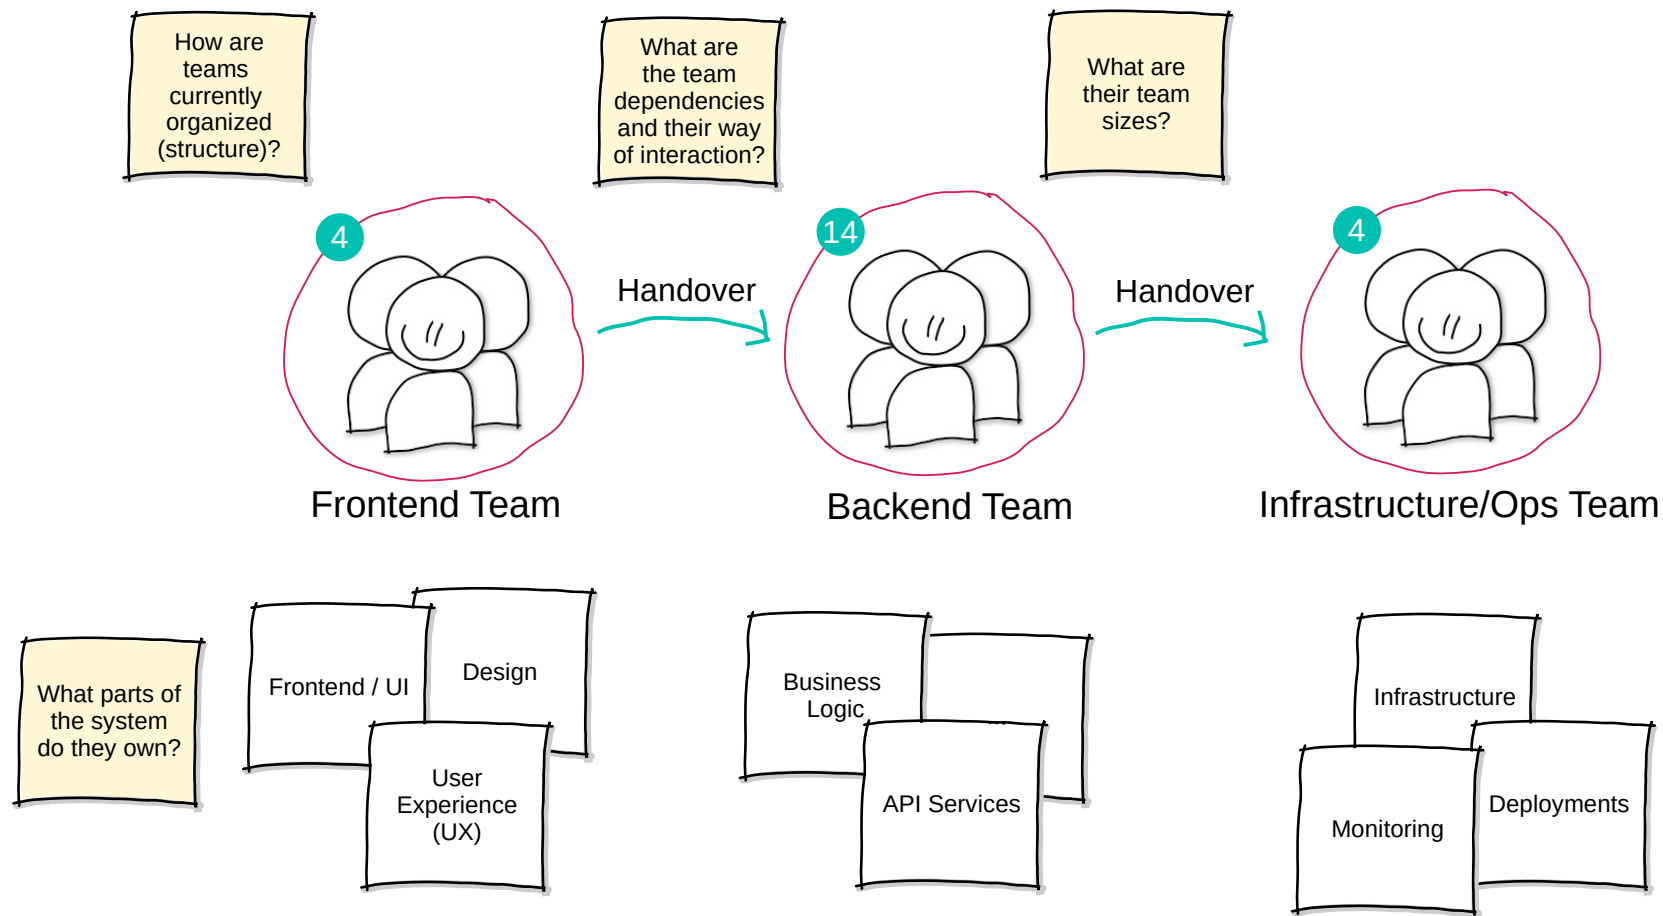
How are teams currently organized (structure)?

What are the team dependencies and their way of interaction?

What are their team sizes?

4

Handover

14

Handover

4

Frontend Team

Backend Team

Infrastructure/Ops Team

What parts of the system do they own?

Frontend / UI

Design

User Experience (UX)

Business Logic

API Services

Infrastructure

Monitoring

Deployments